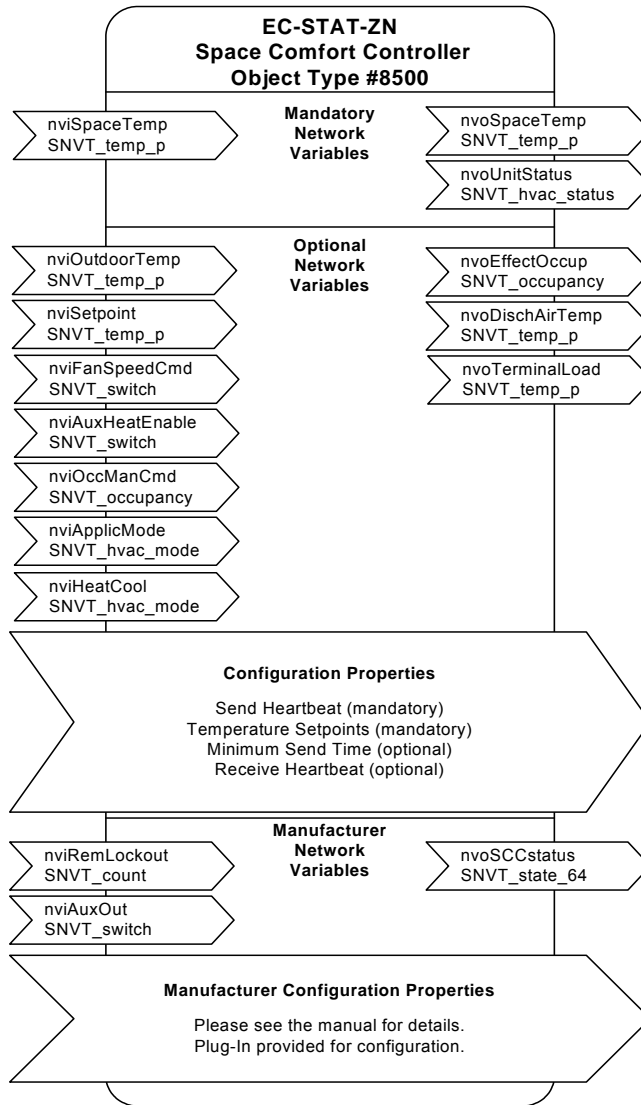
EC-STAT-ZN
Space Comfort Controller
Object Type #8500

nviSpaceTemp
SNVT_temp_p

Mandatory
Network
Variables

nvoSpaceTemp
SNVT_temp_p

nvoUnitStatus
SNVT_hvac_status

nviOutdoorTemp
SNVT_temp_p

Optional
Network
Variables

nvoEffectOccup
SNVT_occupancy

nviSetpoint
SNVT_temp_p

nvoDischAirTemp
SNVT_temp_p

nviFanSpeedCmd
SNVT_switch

nvoTerminalLoad
SNVT_temp_p

nviAuxHeatEnable
SNVT_switch

nviOccManCmd
SNVT_occupancy

nviApplicMode
SNVT_hvac_mode

nviHeatCool
SNVT_hvac_mode

Configuration Properties

Send Heartbeat (mandatory)
Temperature Setpoints (mandatory)
Minimum Send Time (optional)
Receive Heartbeat (optional)

nviRemLockout
SNVT_count

Manufacturer
Network
Variables

nvoSCCstatus
SNVT_state_64

nviAuxOut
SNVT_switch

Manufacturer Configuration Properties

Please see the manual for details.
Plug-In provided for configuration.